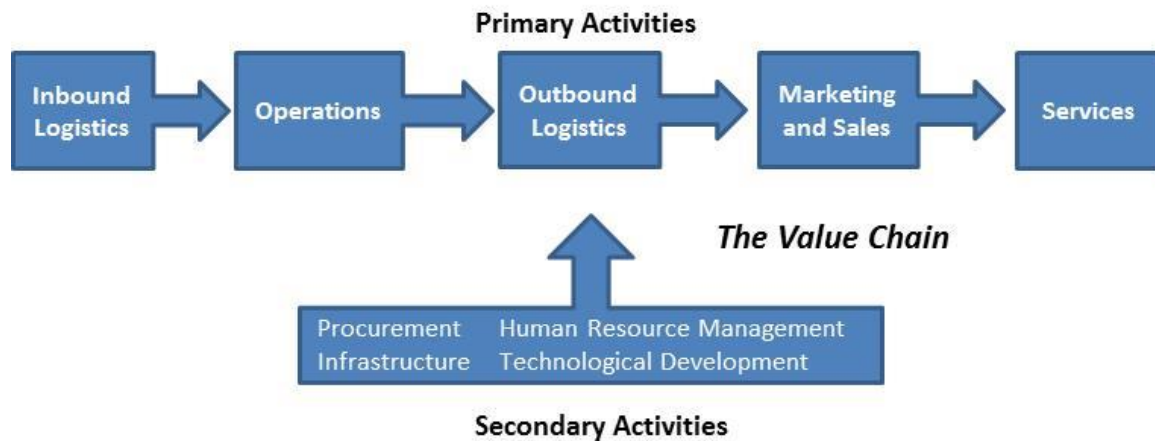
Primary Activities

Inbound Logistics

Operations

Outbound Logistics

Marketing and Sales

Services

The Value Chain

Procurement Human Resource Management
Infrastructure Technological Development

Secondary Activities